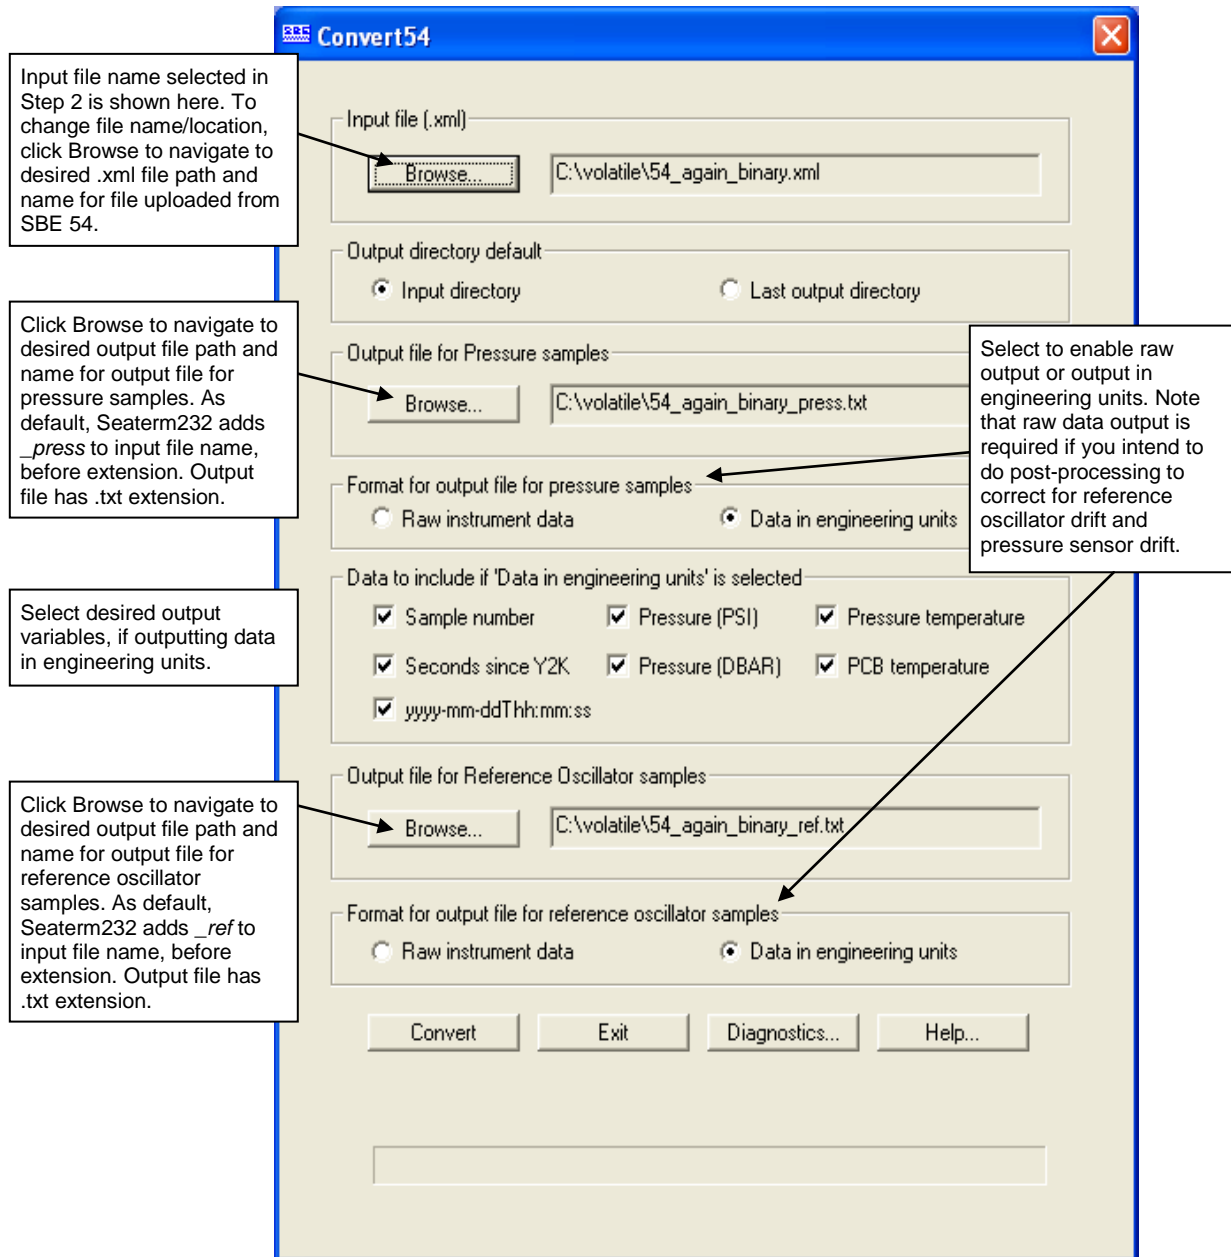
Convert54

Input file name selected in Step 2 is shown here. To change file name/location, click Browse to navigate to desired .xml file path and name for file uploaded from SBE 54.

Input file (.xml)

Browse...

C:\volatile\54_again_binary.xml

Output directory default

Input directory

Last output directory

Click Browse to navigate to desired output file path and name for output file for pressure samples. As default, Seaterm232 adds _press to input file name, before extension. Output file has .txt extension.

Output file for Pressure samples

Browse...

C:\volatile\54_again_binary_press.txt

Select to enable raw output or output in engineering units. Note that raw data output is required if you intend to do post-processing to correct for reference oscillator drift and pressure sensor drift.

Format for output file for pressure samples

Raw instrument data

Data in engineering units

Data to include if 'Data in engineering units' is selected

Select desired output variables, if outputting data in engineering units.

Sample number

Pressure (PSI)

Pressure temperature

Seconds since Y2K

Pressure (DBAR)

PCB temperature

yyyy-mm-ddThh:mm:ss

Output file for Reference Oscillator samples

Click Browse to navigate to desired output file path and name for output file for reference oscillator samples. As default, Seaterm232 adds _ref to input file name, before extension. Output file has .txt extension.

Browse...

C:\volatile\54_again_binary_ref.txt

Format for output file for reference oscillator samples

Raw instrument data

Data in engineering units

Convert

Exit

Diagnostics...

Help...